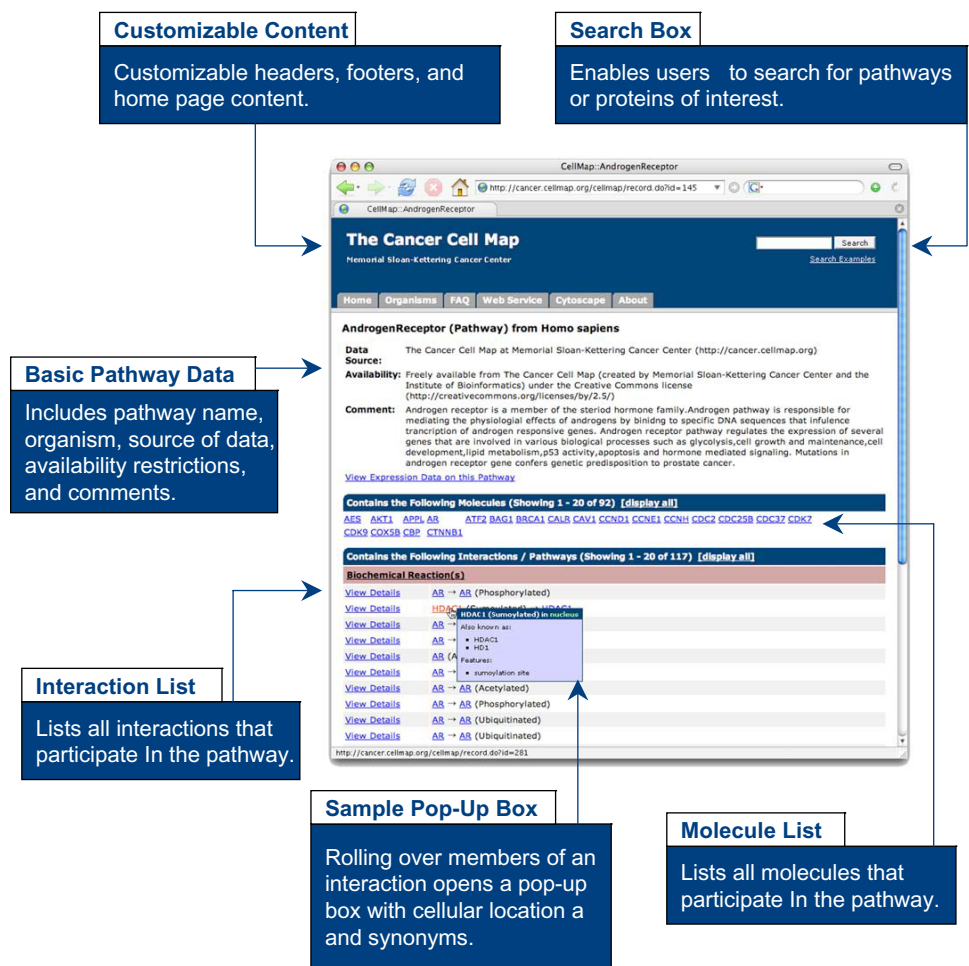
Customizable Content

Customizable headers, footers, and home page content.

Search Box

Enables users to search for pathways or proteins of interest.

CellMap::AndrogenReceptor

http://cancer.cellmap.org/cellmap/record.do?id=145

CellMap::AndrogenReceptor

The Cancer Cell Map

Memorial Sloan-Kettering Cancer Center

Search

Search Examples

Home | Organisms | FAQ | Web Service | Cytoscape | About

AndrogenReceptor (Pathway) from Homo sapiens

Data Source: The Cancer Cell Map at Memorial Sloan-Kettering Cancer Center (http://cancer.cellmap.org)

Availability: Freely available from The Cancer Cell Map (created by Memorial Sloan-Kettering Cancer Center and the Institute of Bioinformatics) under the Creative Commons license (http://creativecommons.org/licenses/by/2.5/)

Comment: Androgen receptor is a member of the steriod hormone family.Androgen pathway is responsible for mediating the physiological effects of androgens by binidng to specific DNA sequences that infulence trancription of androgen responsive genes. Androgen receptor pathway regulates the expression of several genes that are involved in various biological processes such as glycolysis,cell growth and maintenance,cell development,lipid metabolism,p53 activity,apoptosis and hormone mediated signaling. Mutations in androgen receptor gene confers genetic predisposition to prostate cancer.

View Expression Data on this Pathway

Contains the Following Molecules (Showing 1 - 20 of 92) [display all]

AES AKT1 APPL AR ATF2 BAG1 BRCA1 CALR CAV1 CCND1 CCNE1 CCNH CDC2 CDC25B CDC37 CDK7 CDK9 COX5B CBP CTNNB1

Contains the Following Interactions / Pathways (Showing 1 - 20 of 117) [display all]

Biochemical Reaction(s)

View Details AR → AR (Phosphorylated)
View Details HDAC1 (Sumoylated) → HDAC1
View Details AR
View Details AR
View Details AR (A
View Details AR
View Details AR
View Details AR → AR (Acetylated)
View Details AR → AR (Phosphorylated)
View Details AR → AR (Ubiquitinated)
View Details AR → AR (Ubiquitinated)

HDAC1 (Sumoylated) in nucleus
Also known as:
• HDAC1
• HD1
Features:
• sumoylation site

http://cancer.cellmap.org/cellmap/record.do?id=281

Basic Pathway Data

Includes pathway name, organism, source of data, availability restrictions, and comments.

Interaction List

Lists all interactions that participate In the pathway.

Sample Pop-Up Box

Rolling over members of an interaction opens a pop-up box with cellular location a and synonyms.

Molecule List

Lists all molecules that participate In the pathway.